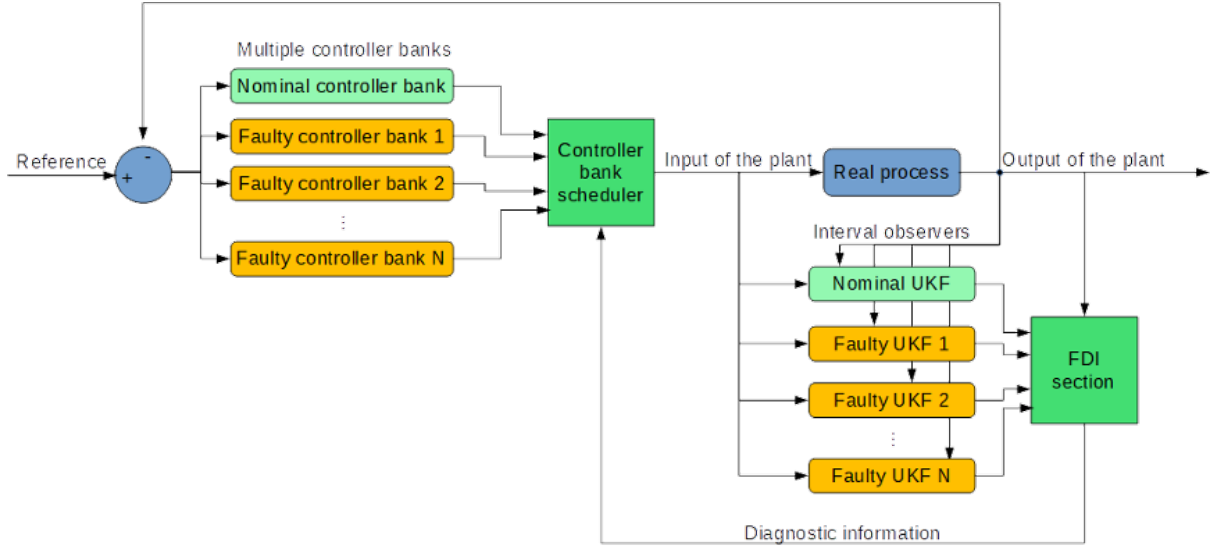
Multiple controller banks

Nominal controller bank

Faulty controller bank 1

Faulty controller bank 2

⋮

Faulty controller bank N

Reference

-

+

Controller bank scheduler

Input of the plant

Real process

Output of the plant

Interval observers

Nominal UKF

Faulty UKF 1

Faulty UKF 2

⋮

Faulty UKF N

FDI section

Diagnostic information